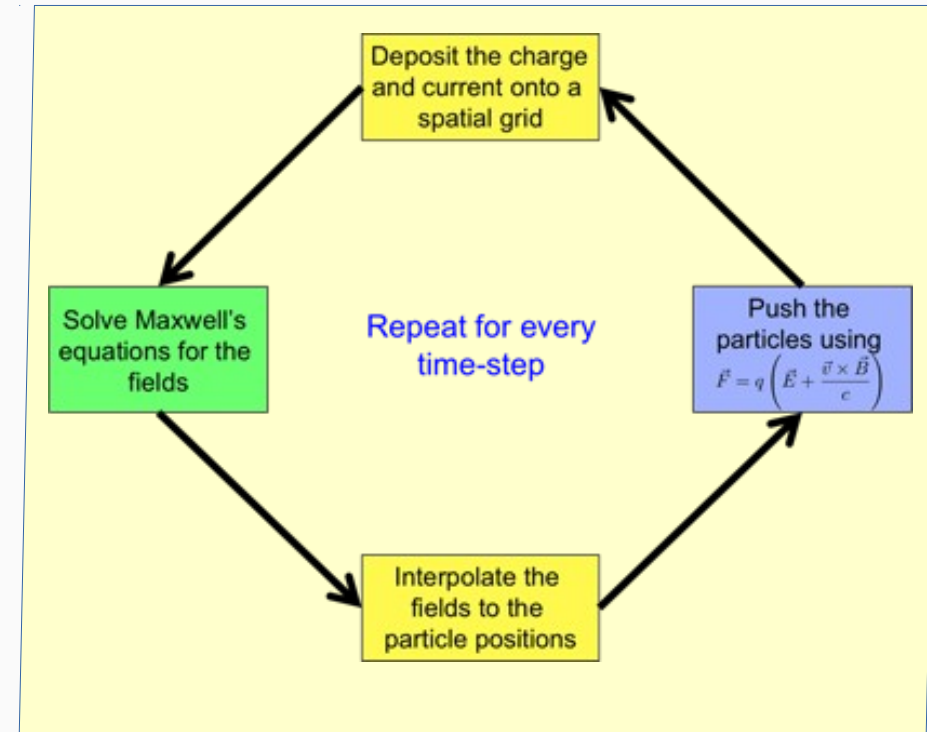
Deposit the charge and current onto a spatial grid

Solve Maxwell's equations for the fields

Repeat for every time-step

Push the particles using $\vec{F} = q\left(\vec{E} + \frac{\vec{v} \times \vec{B}}{c}\right)$

Interpolate the fields to the particle positions